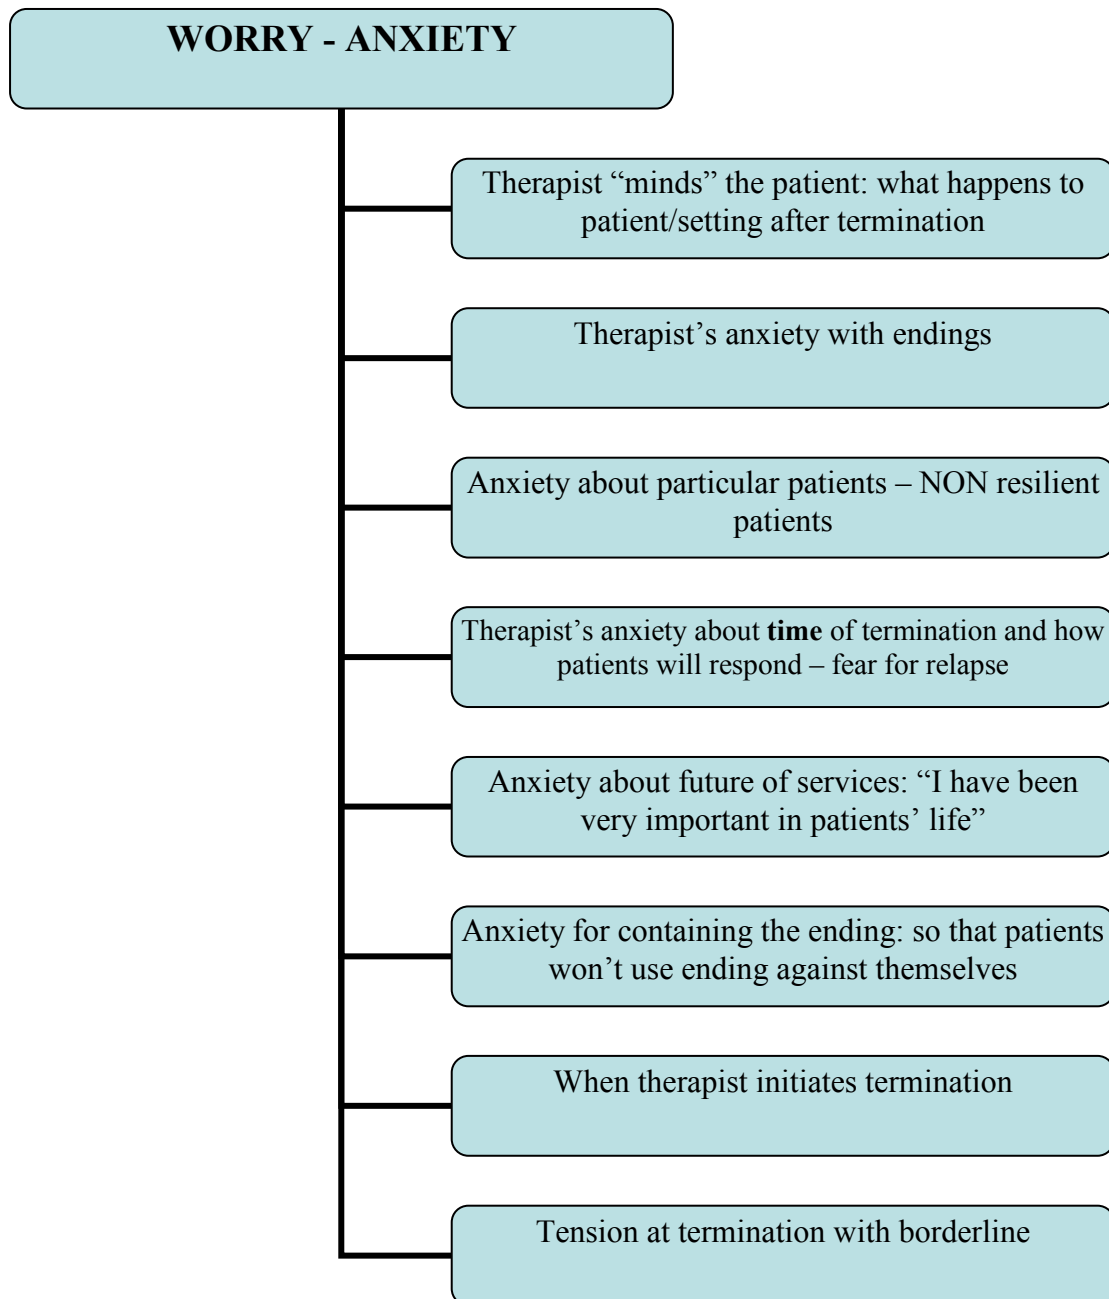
WORRY - ANXIETY

Therapist "minds" the patient: what happens to patient/setting after termination

Therapist's anxiety with endings

Anxiety about particular patients – NON resilient patients

Therapist's anxiety about **time** of termination and how patients will respond – fear for relapse

Anxiety about future of services: "I have been very important in patients' life"

Anxiety for containing the ending: so that patients won't use ending against themselves

When therapist initiates termination

Tension at termination with borderline